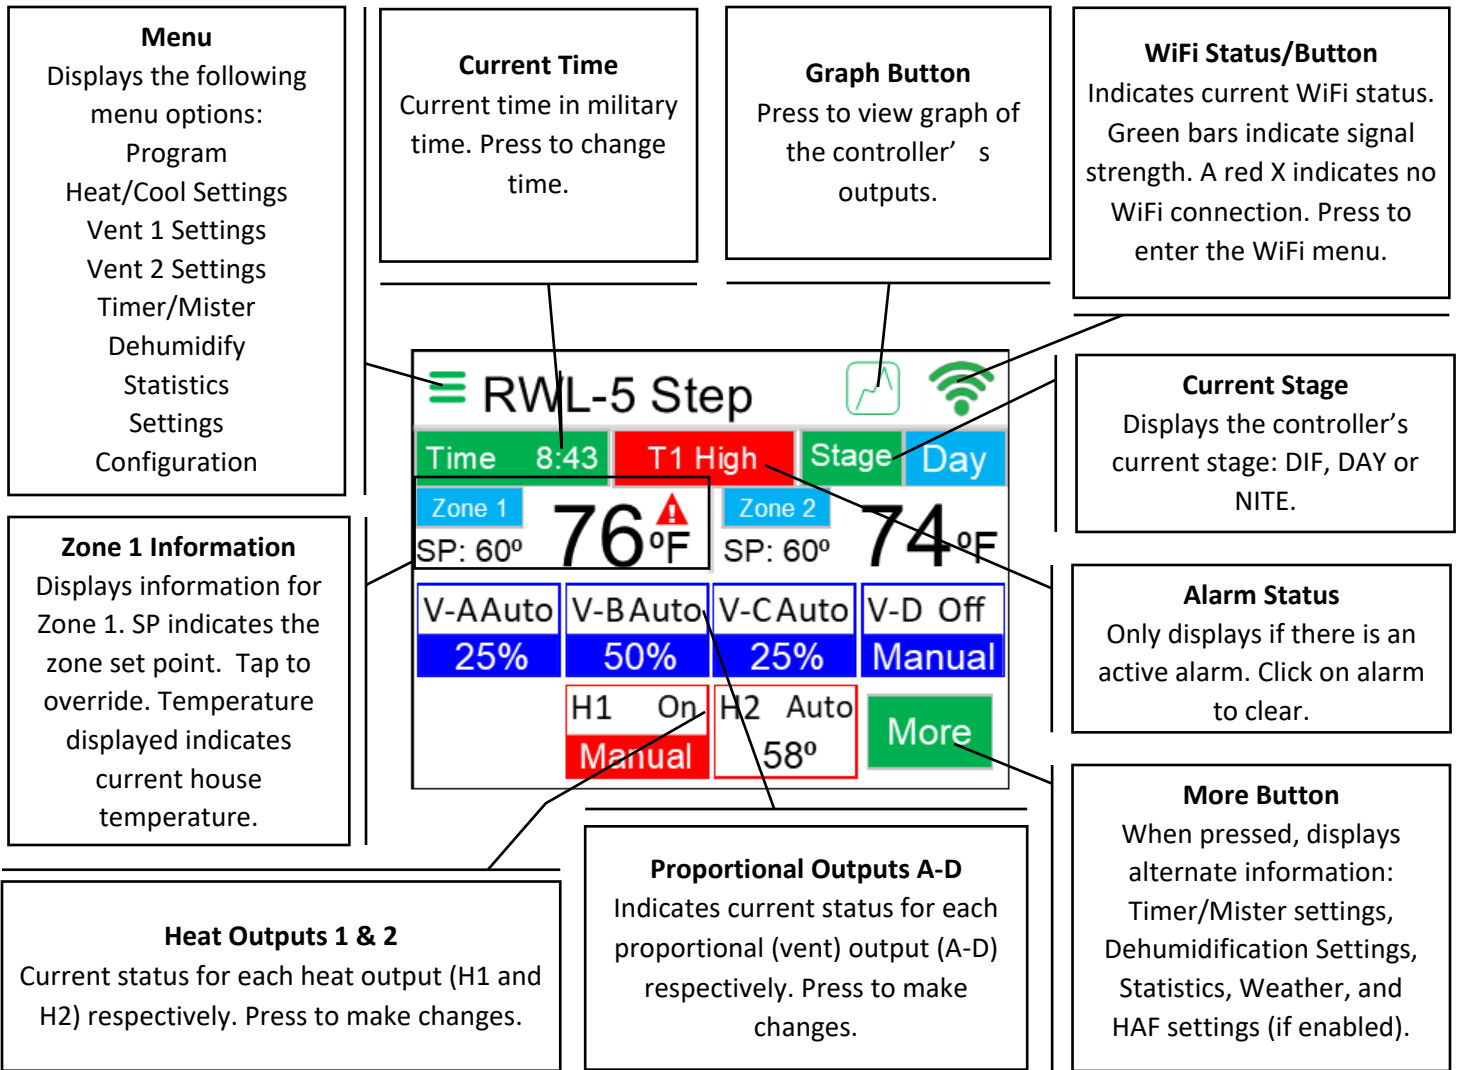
**Menu**
Displays the following menu options:
Program
Heat/Cool Settings
Vent 1 Settings
Vent 2 Settings
Timer/Mister
Dehumidify
Statistics
Settings
Configuration

**Current Time**
Current time in military time. Press to change time.

**Graph Button**
Press to view graph of the controller' s outputs.

**WiFi Status/Button**
Indicates current WiFi status. Green bars indicate signal strength. A red X indicates no WiFi connection. Press to enter the WiFi menu.

RWL-5 Step

Time 8:43 T1 High Stage Day

Zone 1 SP: 60º 76ºF Zone 2 SP: 60º 74ºF

V-A Auto 25% V-B Auto 50% V-C Auto 25% V-D Off Manual

H1 On Manual H2 Auto 58º More

**Current Stage**
Displays the controller's current stage: DIF, DAY or NITE.

**Zone 1 Information**
Displays information for Zone 1. SP indicates the zone set point. Tap to override. Temperature displayed indicates current house temperature.

**Alarm Status**
Only displays if there is an active alarm. Click on alarm to clear.

**More Button**
When pressed, displays alternate information: Timer/Mister settings, Dehumidification Settings, Statistics, Weather, and HAF settings (if enabled).

**Heat Outputs 1 & 2**
Current status for each heat output (H1 and H2) respectively. Press to make changes.

**Proportional Outputs A-D**
Indicates current status for each proportional (vent) output (A-D) respectively. Press to make changes.